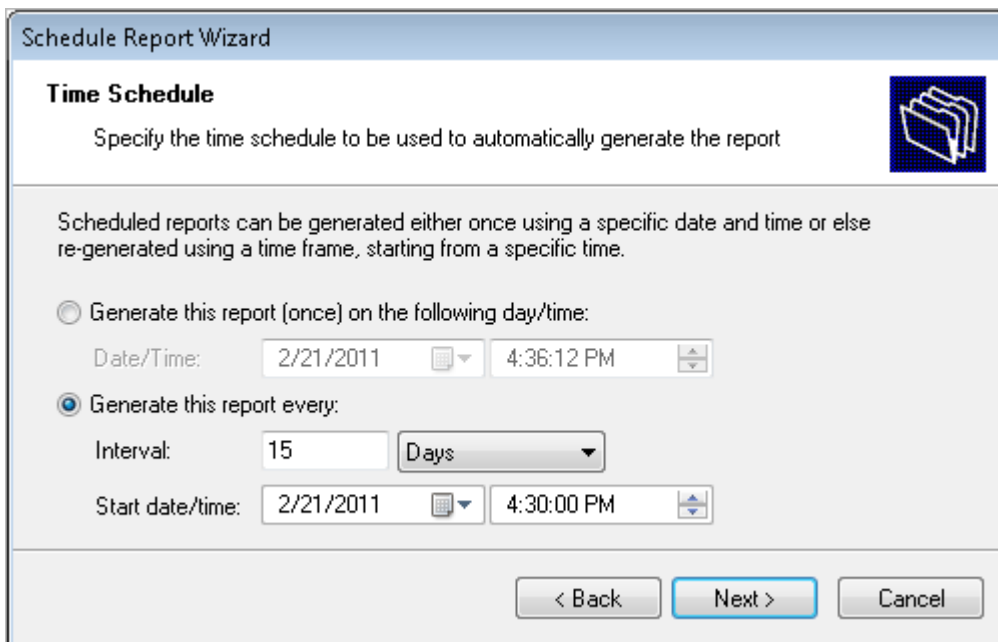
Schedule Report Wizard

**Time Schedule**

Specify the time schedule to be used to automatically generate the report

Scheduled reports can be generated either once using a specific date and time or else re-generated using a time frame, starting from a specific time.

Generate this report (once) on the following day/time:

Date/Time: 2/21/2011 4:36:12 PM

Generate this report every:

Interval: 15 Days

Start date/time: 2/21/2011 4:30:00 PM

< Back Next > Cancel